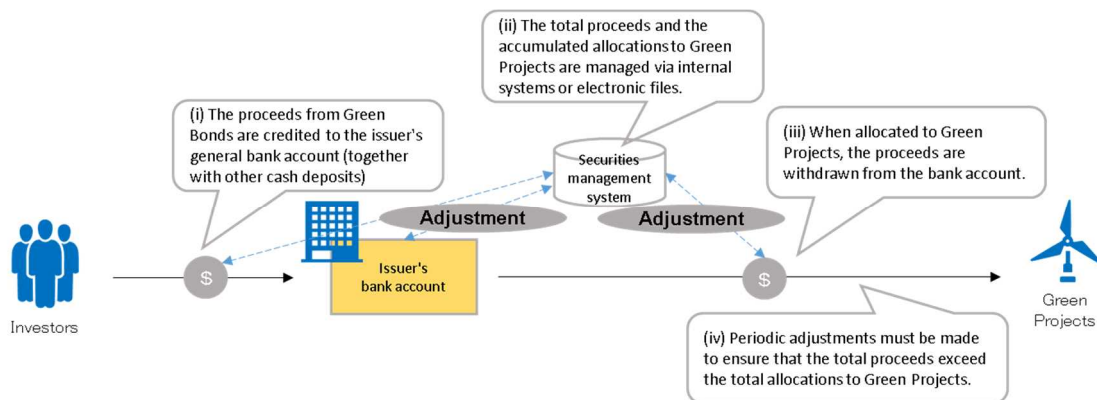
(ii) The total proceeds and the accumulated allocations to Green Projects are managed via internal systems or electronic files.

(i) The proceeds from Green Bonds are credited to the issuer's general bank account (together with other cash deposits)

Securities management system

(iii) When allocated to Green Projects, the proceeds are withdrawn from the bank account.

Adjustment

Adjustment

Investors

$

Issuer's bank account

$

Green Projects

(iv) Periodic adjustments must be made to ensure that the total proceeds exceed the total allocations to Green Projects.